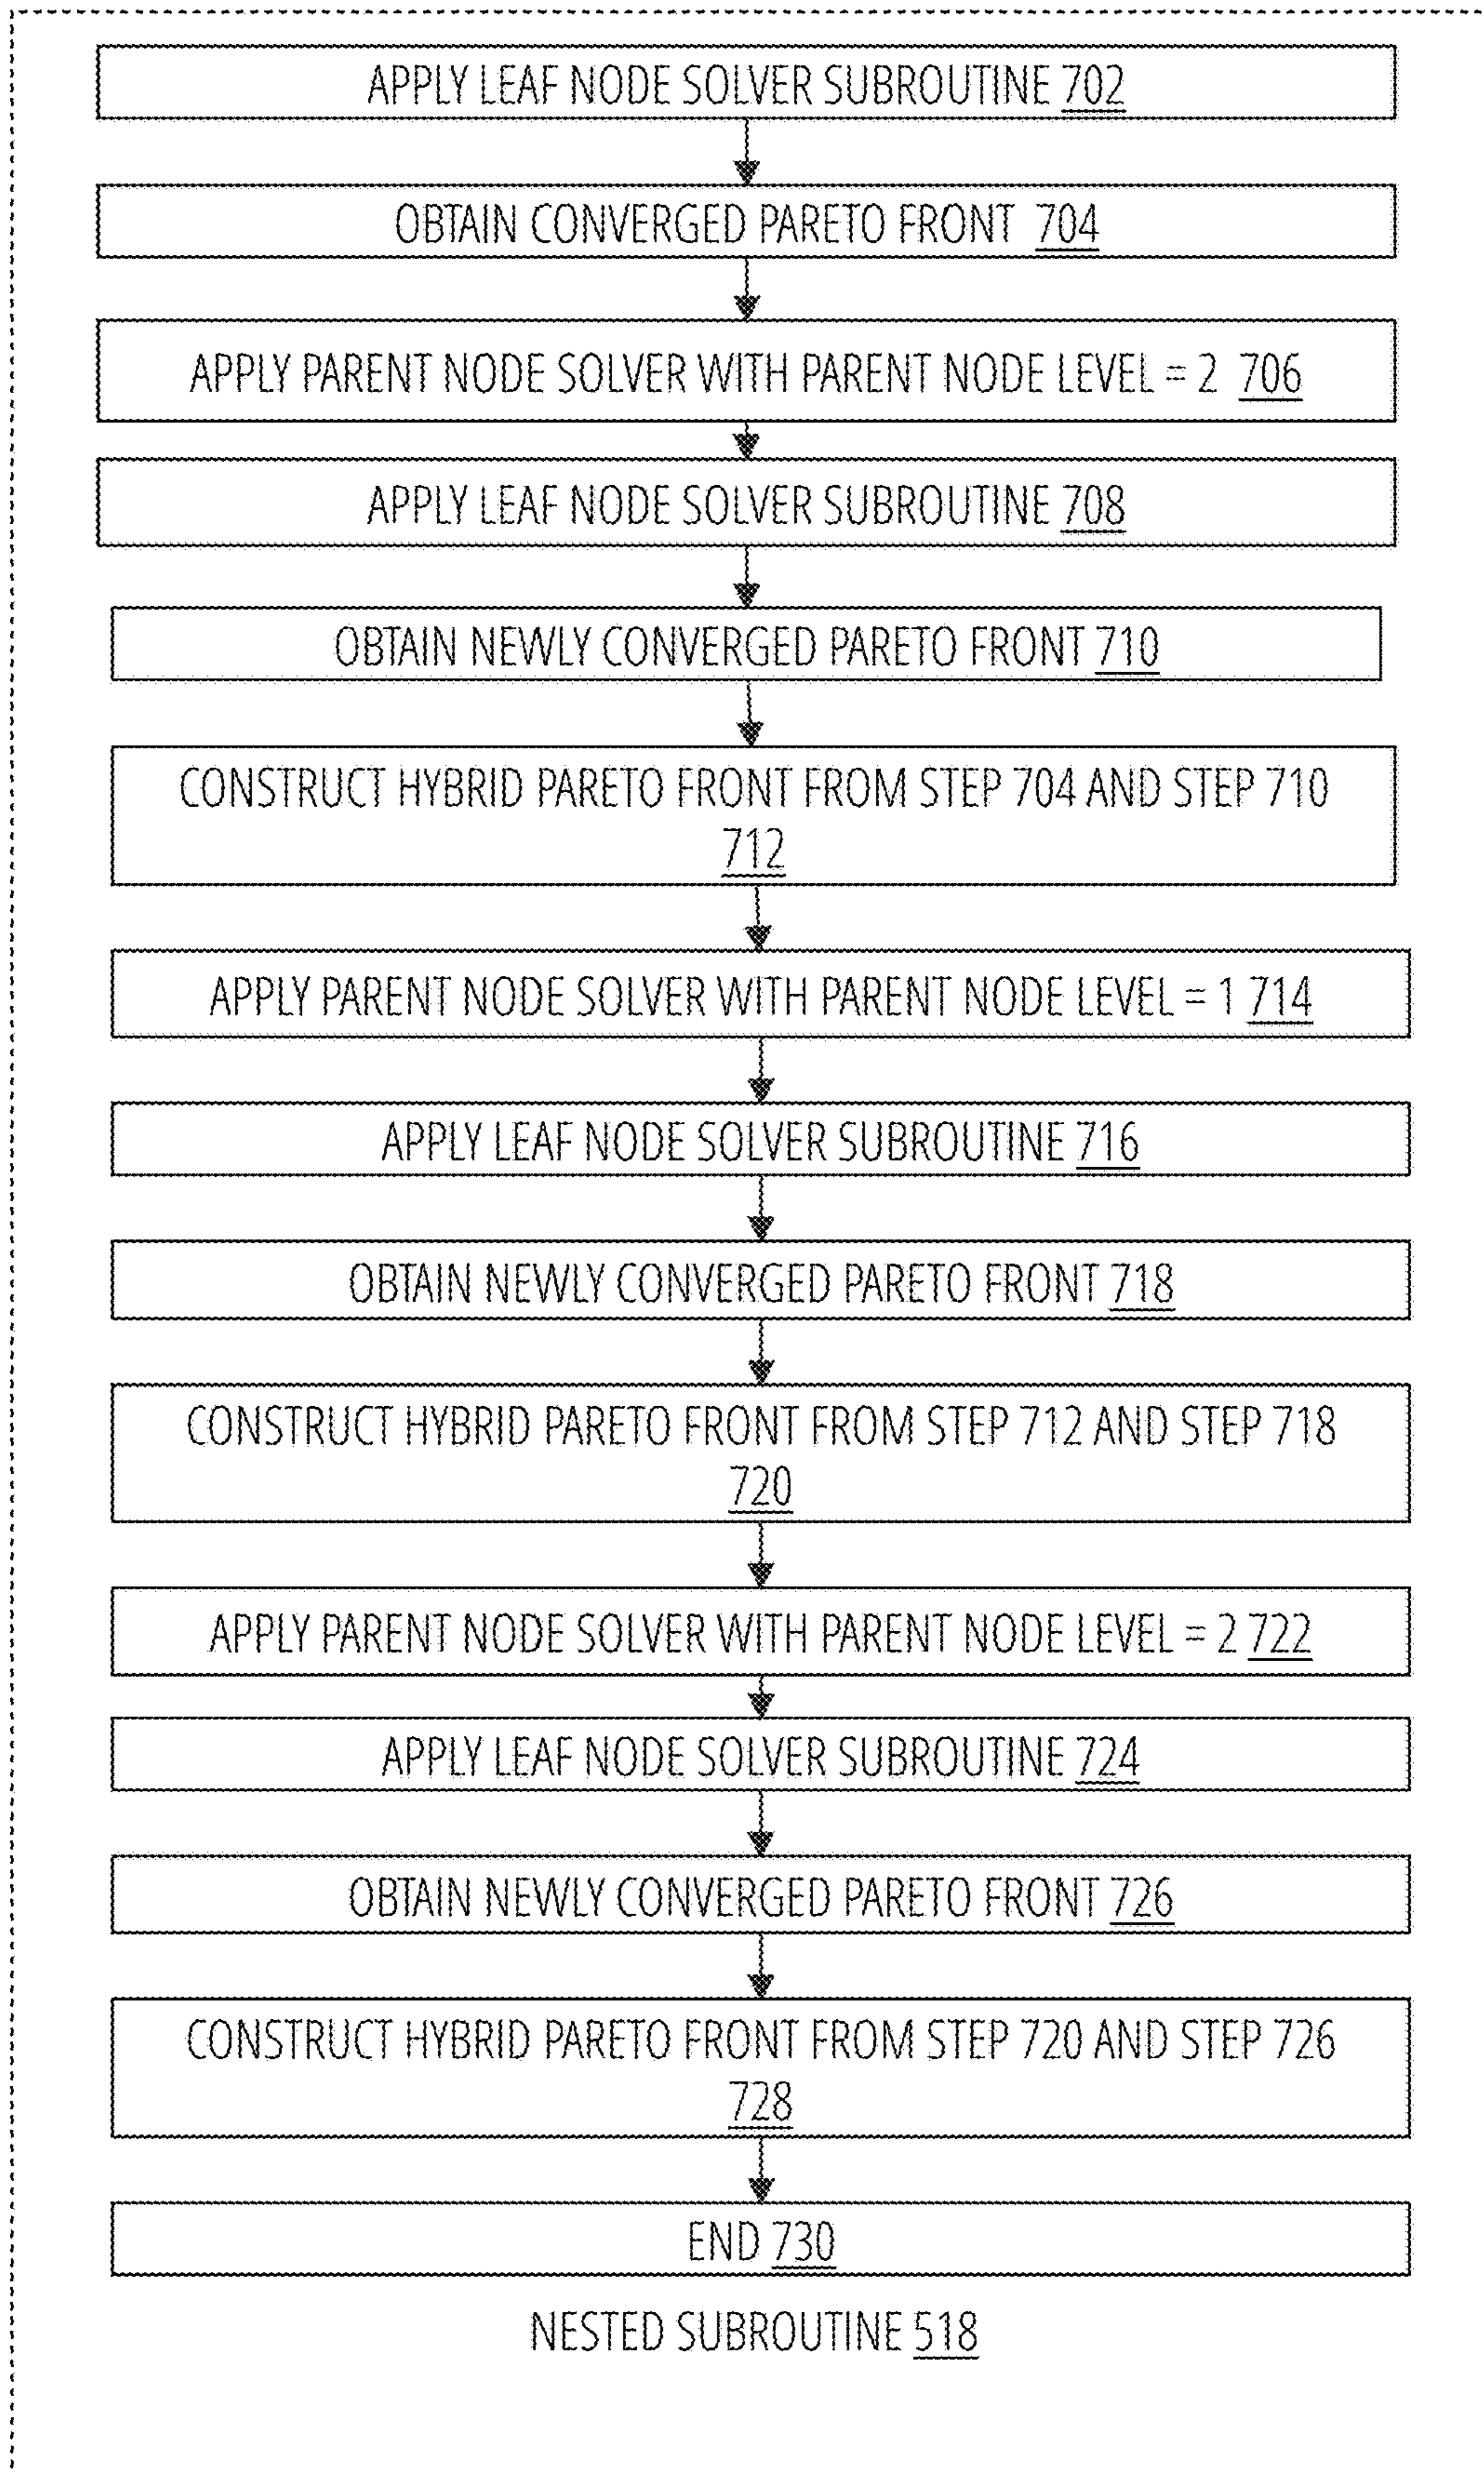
APPLY LEAF NODE SOLVER SUBROUTINE 702

OBTAIN CONVERGED PARETO FRONT 704

APPLY PARENT NODE SOLVER WITH PARENT NODE LEVEL = 2 706

APPLY LEAF NODE SOLVER SUBROUTINE 708

OBTAIN NEWLY CONVERGED PARETO FRONT 710

CONSTRUCT HYBRID PARETO FRONT FROM STEP 704 AND STEP 710 712

APPLY PARENT NODE SOLVER WITH PARENT NODE LEVEL = 1 714

APPLY LEAF NODE SOLVER SUBROUTINE 716

OBTAIN NEWLY CONVERGED PARETO FRONT 718

CONSTRUCT HYBRID PARETO FRONT FROM STEP 712 AND STEP 718 720

APPLY PARENT NODE SOLVER WITH PARENT NODE LEVEL = 2 722

APPLY LEAF NODE SOLVER SUBROUTINE 724

OBTAIN NEWLY CONVERGED PARETO FRONT 726

CONSTRUCT HYBRID PARETO FRONT FROM STEP 720 AND STEP 726 728

END 730

NESTED SUBROUTINE 518